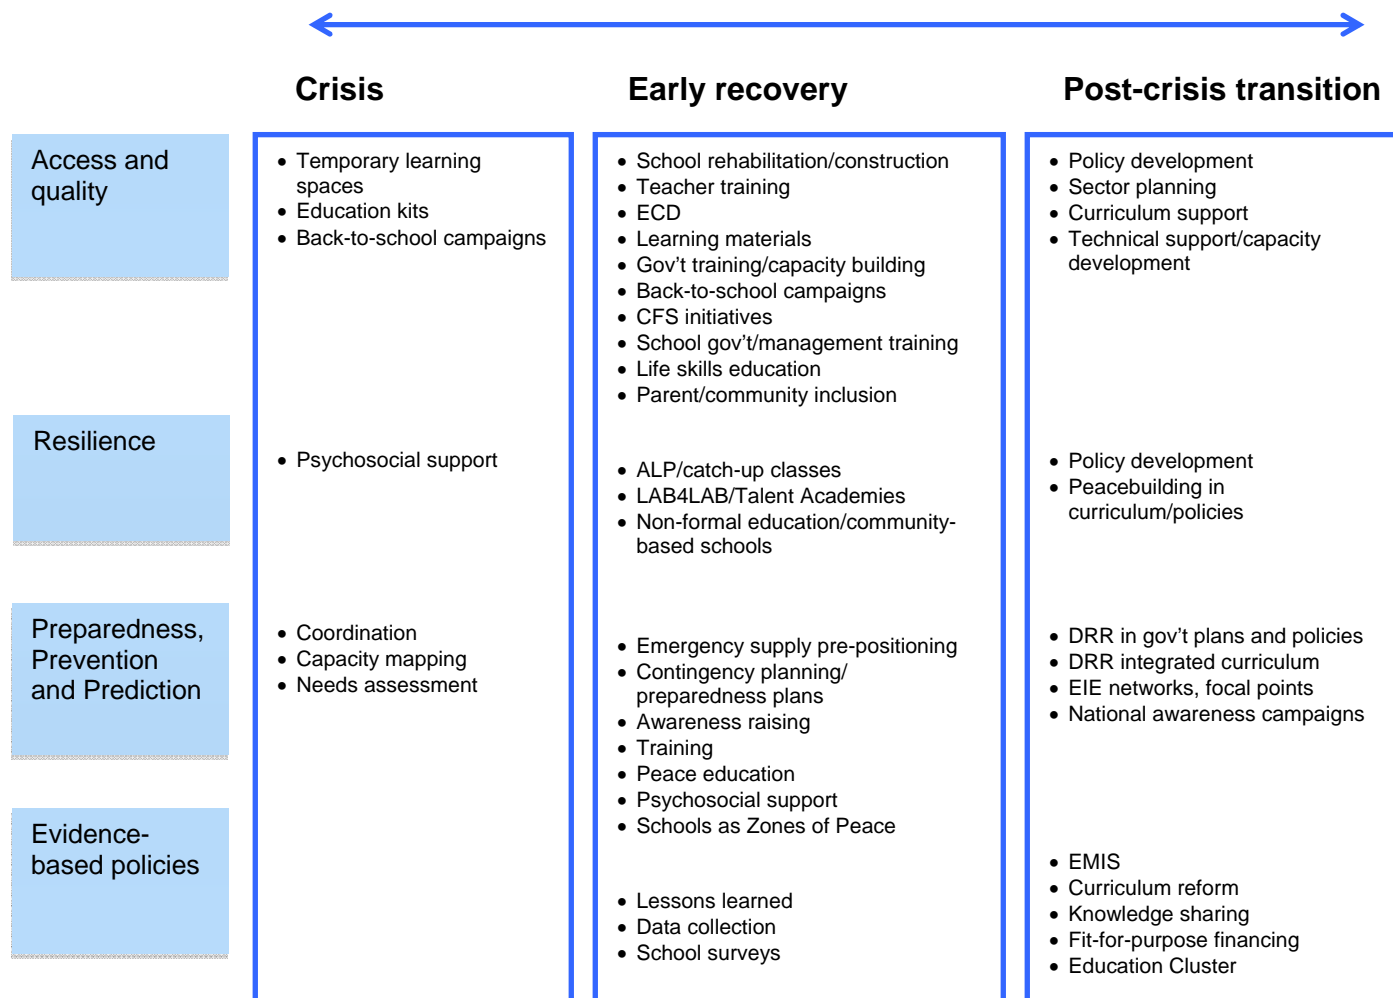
| | Crisis | Early recovery | Post-crisis transition |
|---|---|---|---|
| Access and quality | • Temporary learning spaces<br>• Education kits<br>• Back-to-school campaigns | • School rehabilitation/construction<br>• Teacher training<br>• ECD<br>• Learning materials<br>• Gov't training/capacity building<br>• Back-to-school campaigns<br>• CFS initiatives<br>• School gov't/management training<br>• Life skills education<br>• Parent/community inclusion | • Policy development<br>• Sector planning<br>• Curriculum support<br>• Technical support/capacity development |
| Resilience | • Psychosocial support | • ALP/catch-up classes<br>• LAB4LAB/Talent Academies<br>• Non-formal education/community-based schools | • Policy development<br>• Peacebuilding in curriculum/policies |
| Preparedness, Prevention and Prediction | • Coordination<br>• Capacity mapping<br>• Needs assessment | • Emergency supply pre-positioning<br>• Contingency planning/ preparedness plans<br>• Awareness raising<br>• Training<br>• Peace education<br>• Psychosocial support<br>• Schools as Zones of Peace | • DRR in gov't plans and policies<br>• DRR integrated curriculum<br>• EIE networks, focal points<br>• National awareness campaigns |
| Evidence-based policies | | • Lessons learned<br>• Data collection<br>• School surveys | • EMIS<br>• Curriculum reform<br>• Knowledge sharing<br>• Fit-for-purpose financing<br>• Education Cluster |